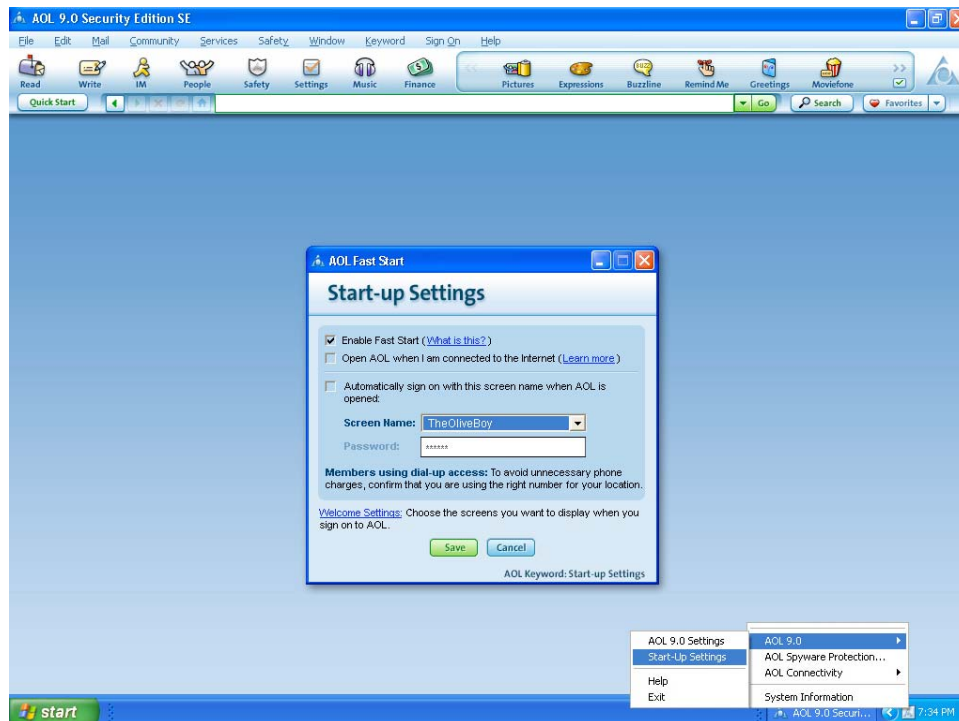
AOL 9.0 Security Edition SE

File Edit Mail Community Services Safety Window Keyword Sign On Help

Read Write IM People Safety Settings Music Finance Pictures Expressions Buzzline Remind Me Greetings Moviefone

Quick Start

Go Search Favorites

AOL Fast Start

Start-up Settings

Enable Fast Start (What is this?)

Open AOL when I am connected to the Internet (Learn more)

Automatically sign on with this screen name when AOL is opened:

Screen Name: TheOliveBoy

Password: ******

Members using dial-up access: To avoid unnecessary phone charges, confirm that you are using the right number for your location.

Welcome Settings: Choose the screens you want to display when you sign on to AOL.

Save Cancel

AOL Keyword: Start-up Settings

AOL 9.0 Settings
Start-Up Settings
Help
Exit

AOL 9.0
AOL Spyware Protection...
AOL Connectivity
System Information

start

AOL 9.0 Securi...

7:34 PM